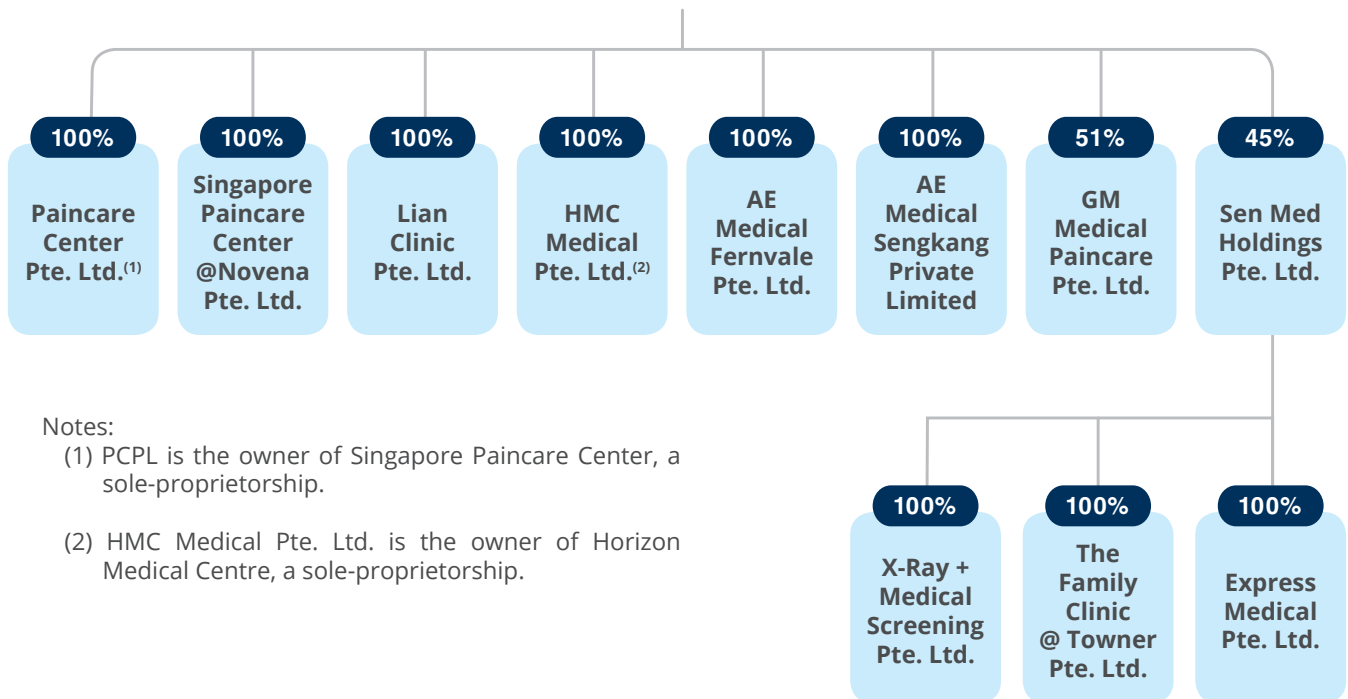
100%
Paincare Center Pte. Ltd.$^{(1)}$

100%
Singapore Paincare Center @Novena Pte. Ltd.

100%
Lian Clinic Pte. Ltd.

100%
HMC Medical Pte. Ltd.$^{(2)}$

100%
AE Medical Fernvale Pte. Ltd.

100%
AE Medical Sengkang Private Limited

51%
GM Medical Paincare Pte. Ltd.

45%
Sen Med Holdings Pte. Ltd.

Notes:
(1) PCPL is the owner of Singapore Paincare Center, a sole-proprietorship.

(2) HMC Medical Pte. Ltd. is the owner of Horizon Medical Centre, a sole-proprietorship.

100%
X-Ray + Medical Screening Pte. Ltd.

100%
The Family Clinic @ Towner Pte. Ltd.

100%
Express Medical Pte. Ltd.